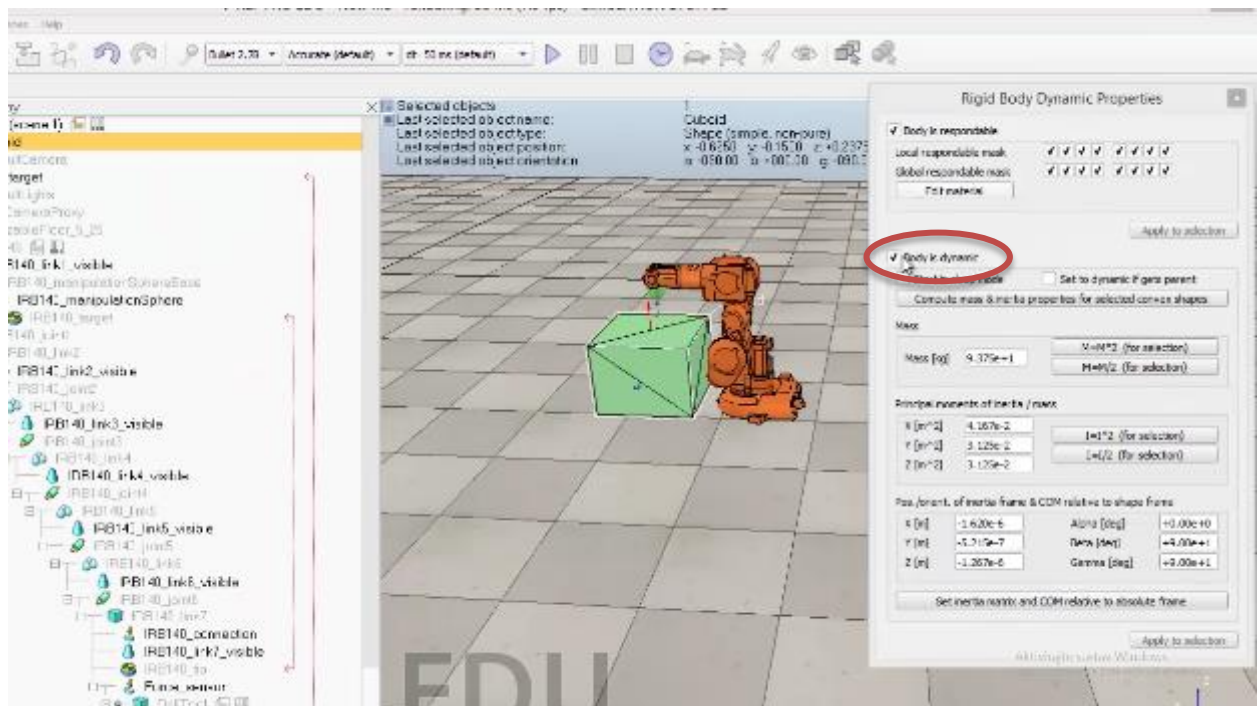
ines Help

Bullet 2.78 Accurate (default) dt=50 ms (default)

(scene I)
id
ultCamera
target
ult lights
CameraProxy
resizableFloor_5_25
40
IRB140_link1_visible
IRB140_manipulationSphereBase
IRB140_manipulationSphere
IRB140_target
IRB140_joint1
IRB140_link2
IRB140_link2_visible
IRB140_joint2
IRB140_link3
IRB140_link3_visible
IRB140_joint3
IRB140_link4
IRB140_link4_visible
IRB140_joint4
IRB140_link5
IRB140_link5_visible
IRB140_joint5
IRB140_link6
IRB140_link6_visible
IRB140_joint6
IRB140_link7
IRB140_connection
IRB140_link7_visible
IRB140_tip
Force_sensor
DefTool

Selected objects
Last selected object name: Cuboid
Last selected object type: Shape (simple, non-pure)
Last selected object position: x -0.6250 y -0.1520 z +0.2375
Last selected object orientation: a -090.00 b +000.00 g -090.0

Rigid Body Dynamic Properties
✓ Body is respondable
Local respondable mask ✓ ✓ ✓ ✓ ✓ ✓ ✓ ✓
Global respondable mask ✓ ✓ ✓ ✓ ✓ ✓ ✓ ✓
Edit material
Apply to selection
✓ Body is dynamic
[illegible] Set to dynamic if gets parent
Compute mass & inertia properties for selected convex shapes
Mass
Mass [kg] 9.375e+1
M=M*2 (for selection)
M=M/2 (for selection)
Principal moments of inertia / mass
X [m^2] 4.167e-2
Y [m^2] 3.125e-2
Z [m^2] 3.125e-2
I=I*2 (for selection)
I=I/2 (for selection)
Pos./orient. of inertia frame & COM relative to shape frame
X [m] -1.620e-6 Alpha [deg] +0.00e+0
Y [m] -5.215e-7 Beta [deg] +9.00e+1
Z [m] -1.267e-6 Gamma [deg] +9.00e+1
Set inertia matrix and COM relative to absolute frame
Apply to selection
Aktivieren Sie Windows

EDU